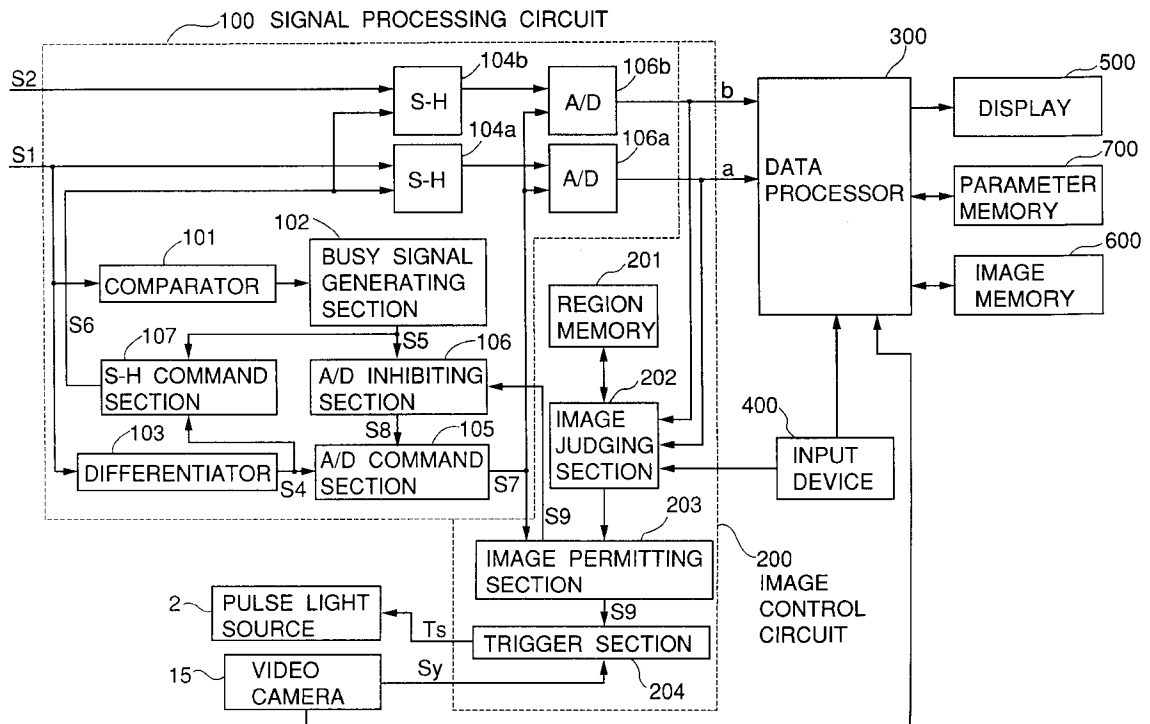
100 SIGNAL PROCESSING CIRCUIT

S2
S1
104b
S-H
104a
S-H
106b
A/D
106a
A/D
b
a
300
DATA PROCESSOR
500
DISPLAY
700
PARAMETER MEMORY
600
IMAGE MEMORY
101
COMPARATOR
102
BUSY SIGNAL GENERATING SECTION
201
REGION MEMORY
S6
S5
107
S-H COMMAND SECTION
106
A/D INHIBITING SECTION
202
IMAGE JUDGING SECTION
400
INPUT DEVICE
103
DIFFERENTIATOR
S4
S8
105
A/D COMMAND SECTION
S7
S9
203
IMAGE PERMITTING SECTION
200
IMAGE CONTROL CIRCUIT
2
PULSE LIGHT SOURCE
Ts
S9
TRIGGER SECTION
15
VIDEO CAMERA
Sy
204